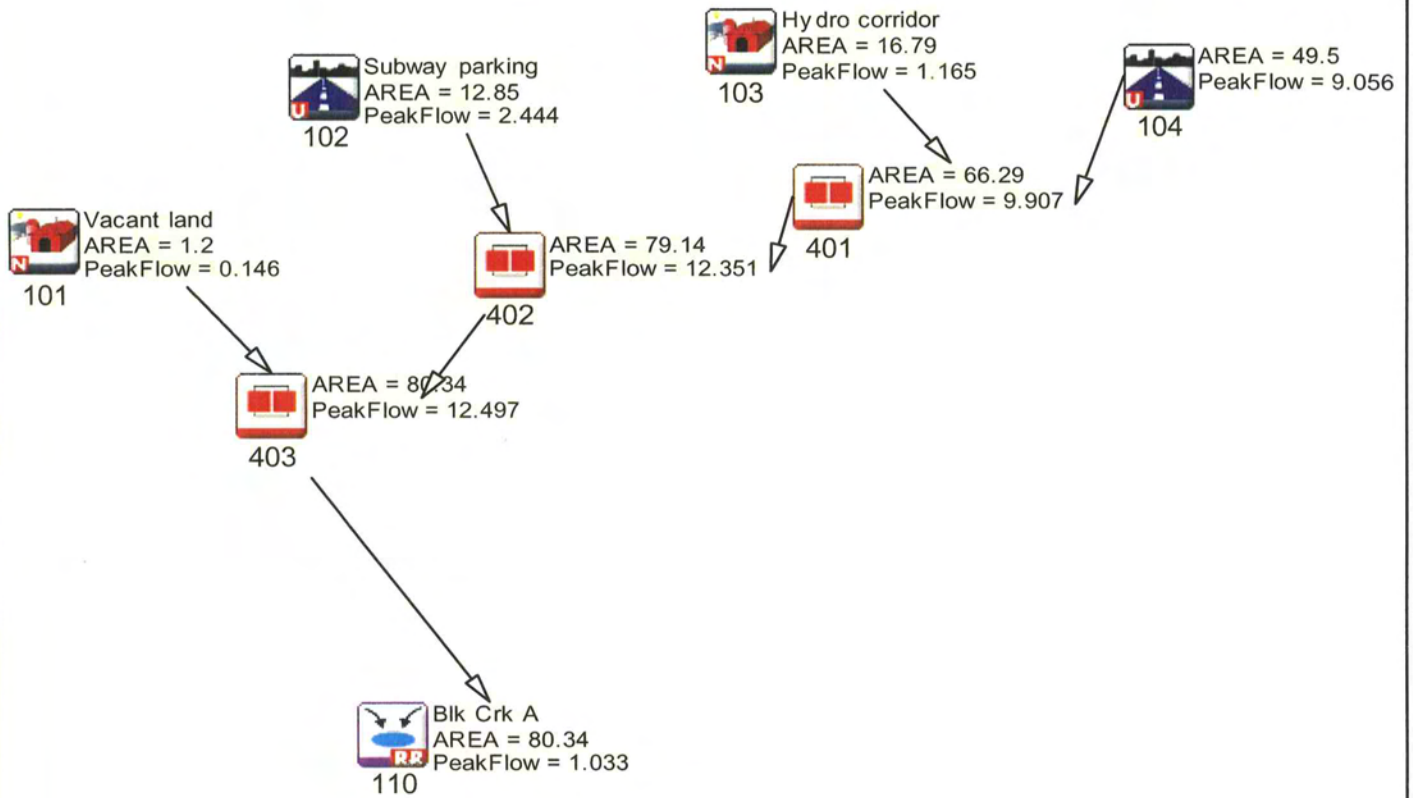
Hy dro corridor
AREA = 16.79
PeakFlow = 1.165
103

Subway parking
AREA = 12.85
PeakFlow = 2.444
102

AREA = 49.5
PeakFlow = 9.056
104

AREA = 66.29
PeakFlow = 9.907
401

Vacant land
AREA = 1.2
PeakFlow = 0.146
101

AREA = 79.14
PeakFlow = 12.351
402

AREA = 80.34
PeakFlow = 12.497
403

Blk Crk A
AREA = 80.34
PeakFlow = 1.033
110